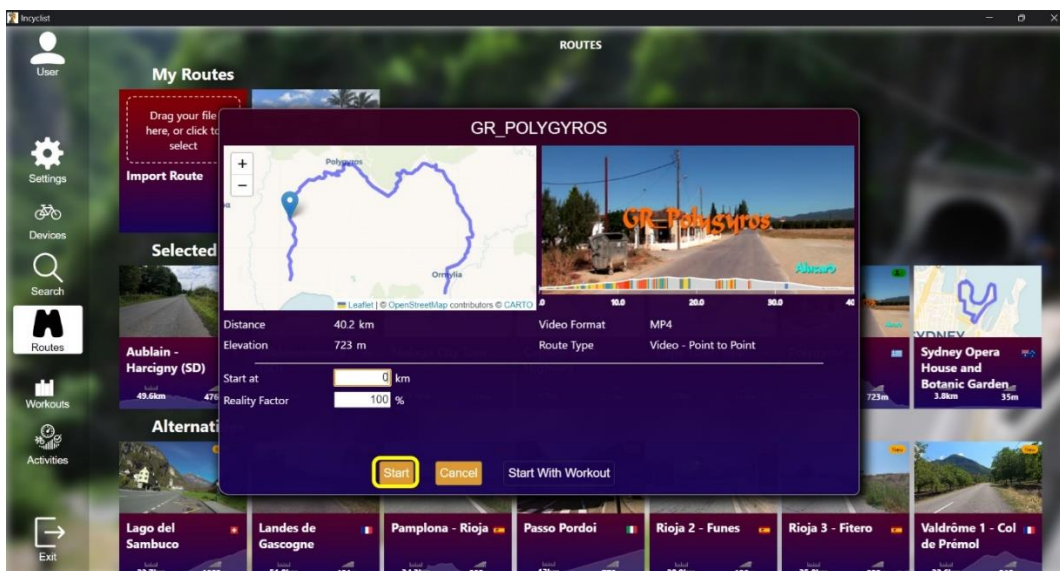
Incyclist

ROUTES

User

My Routes

Drag your file here, or click to select

Import Route

Settings

Devices

Selected

Search

Routes

Aublain - Harcigny (SD)

49.6km 476

Workouts

Alternati

Activities

Exit

GR_POLYGYROS

+
−

Polygyros

Ormylia

Leaflet | © OpenStreetMap contributors © CARTO

GR_Polygyros

0 10.0 20.0 30.0 40

Distance 40.2 km
Elevation 723 m

Video Format MP4
Route Type Video - Point to Point

Start at 0 km
Reality Factor 100 %

Start Cancel Start With Workout

723m

Sydney Opera House and Botanic Garden

3.8km 35m

Lago del Sambuco

Landes de Gascogne

Pamplona - Rioja

Passo Pordoi

Rioja 2 - Funes

Rioja 3 - Fitero

Valdrôme 1 - Col de Prémol